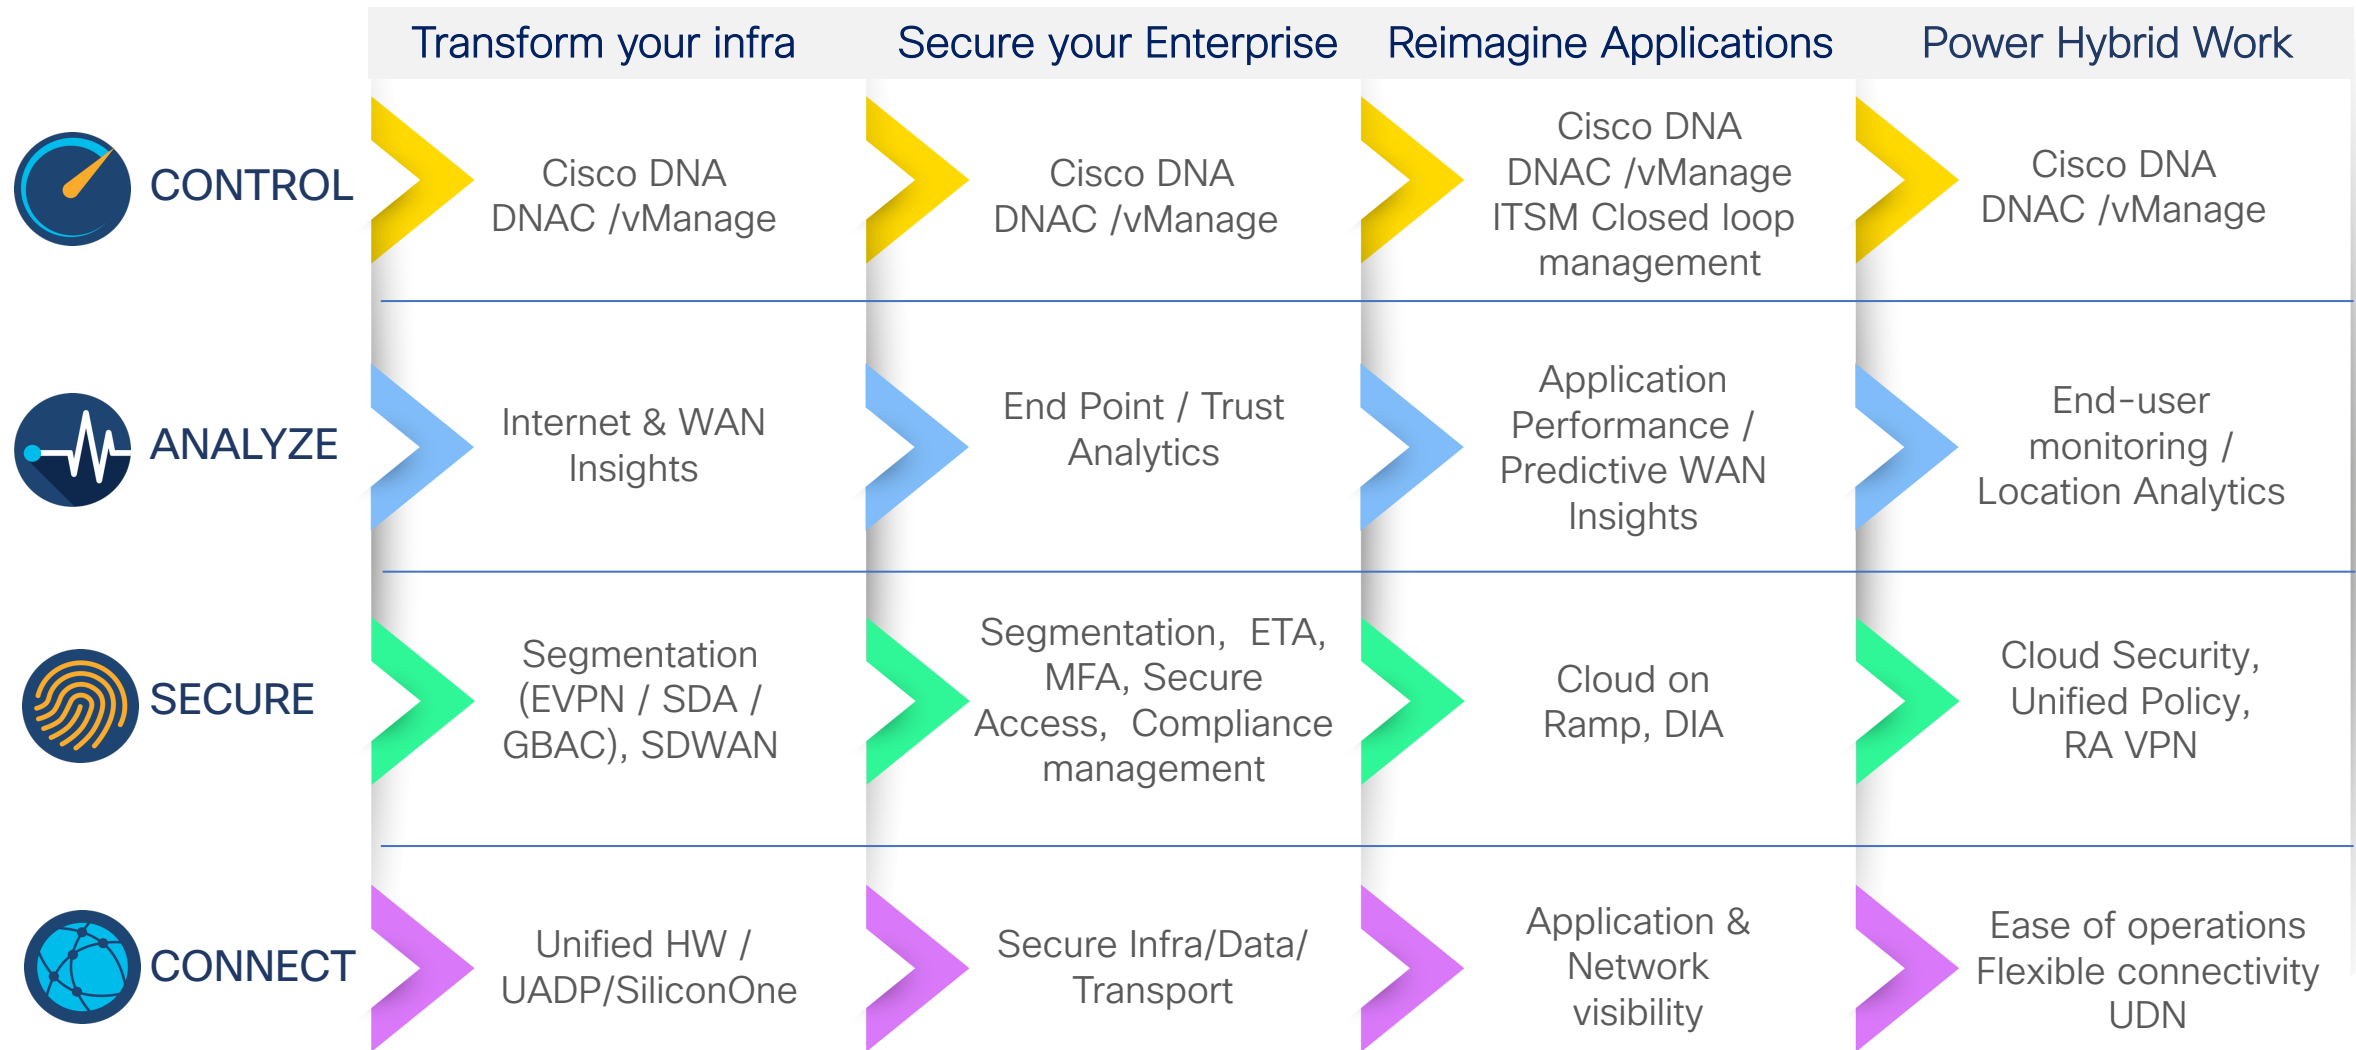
|  | Transform your infra | Secure your Enterprise | Reimagine Applications | Power Hybrid Work |
|---|---|---|---|---|
| CONTROL | Cisco DNA DNAC /vManage | Cisco DNA DNAC /vManage | Cisco DNA DNAC /vManage ITSM Closed loop management | Cisco DNA DNAC /vManage |
| ANALYZE | Internet & WAN Insights | End Point / Trust Analytics | Application Performance / Predictive WAN Insights | End-user monitoring / Location Analytics |
| SECURE | Segmentation (EVPN / SDA / GBAC), SDWAN | Segmentation, ETA, MFA, Secure Access, Compliance management | Cloud on Ramp, DIA | Cloud Security, Unified Policy, RA VPN |
| CONNECT | Unified HW / UADP/SiliconOne | Secure Infra/Data/ Transport | Application & Network visibility | Ease of operations Flexible connectivity UDN |